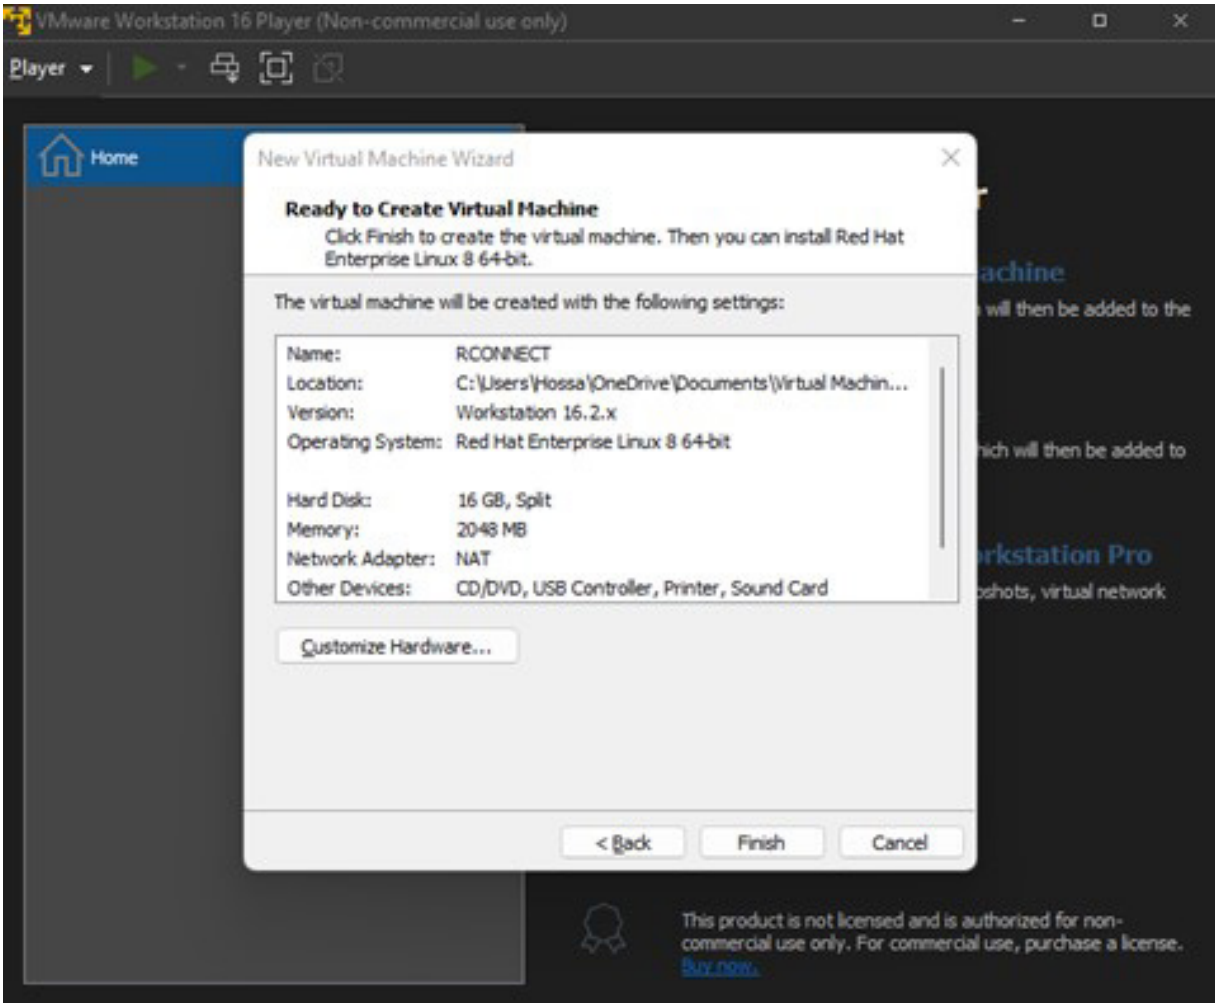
VMware Workstation 16 Player (Non-commercial use only)

Player

Home

New Virtual Machine Wizard

Ready to Create Virtual Machine

Click Finish to create the virtual machine. Then you can install Red Hat Enterprise Linux 8 64-bit.

The virtual machine will be created with the following settings:

| | |
|---|---|
| Name: | RCONNECT |
| Location: | C:\Users\Hossa\OneDrive\Documents\Virtual Machin... |
| Version: | Workstation 16.2.x |
| Operating System: | Red Hat Enterprise Linux 8 64-bit |
| Hard Disk: | 16 GB, Split |
| Memory: | 2048 MB |
| Network Adapter: | NAT |
| Other Devices: | CD/DVD, USB Controller, Printer, Sound Card |

Customize Hardware...

< Back

Finish

Cancel

r

achine

will then be added to the

hich will then be added to

rkstation Pro

pshots, virtual network

This product is not licensed and is authorized for non-commercial use only. For commercial use, purchase a license. Buy now.